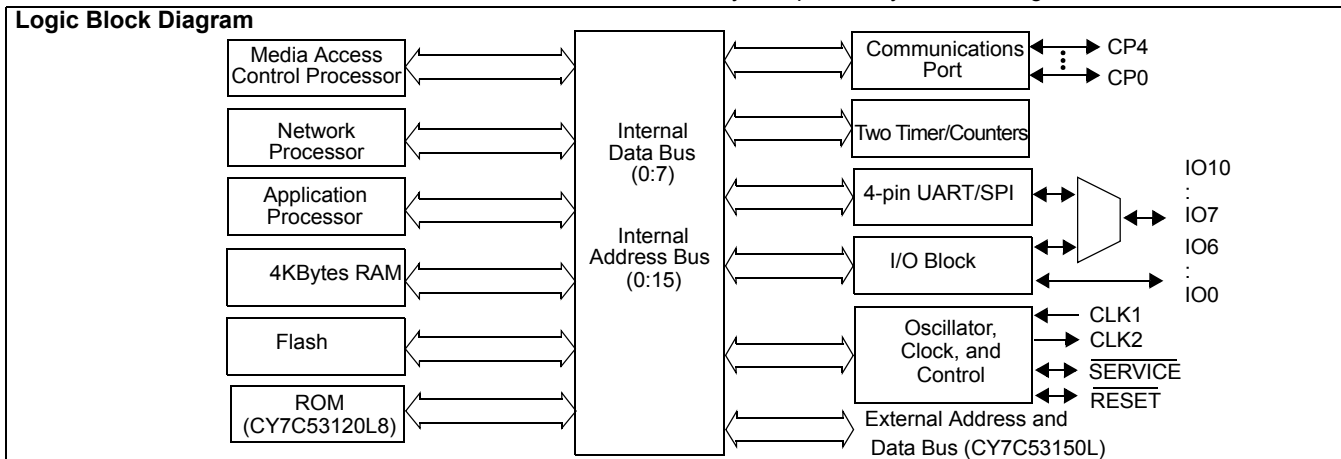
Logic Block Diagram

Media Access Control Processor

Network Processor

Application Processor

4KBytes RAM

Flash

ROM (CY7C53120L8)

Internal Data Bus (0:7)

Internal Address Bus (0:15)

Communications Port

CP4
:
CP0

Two Timer/Counters

4-pin UART/SPI

IO10
:
IO7

I/O Block

IO6
:
IO0

Oscillator, Clock, and Control

CLK1

CLK2

$\overline{\text{SERVICE}}$

$\overline{\text{RESET}}$

External Address and Data Bus (CY7C53150L)